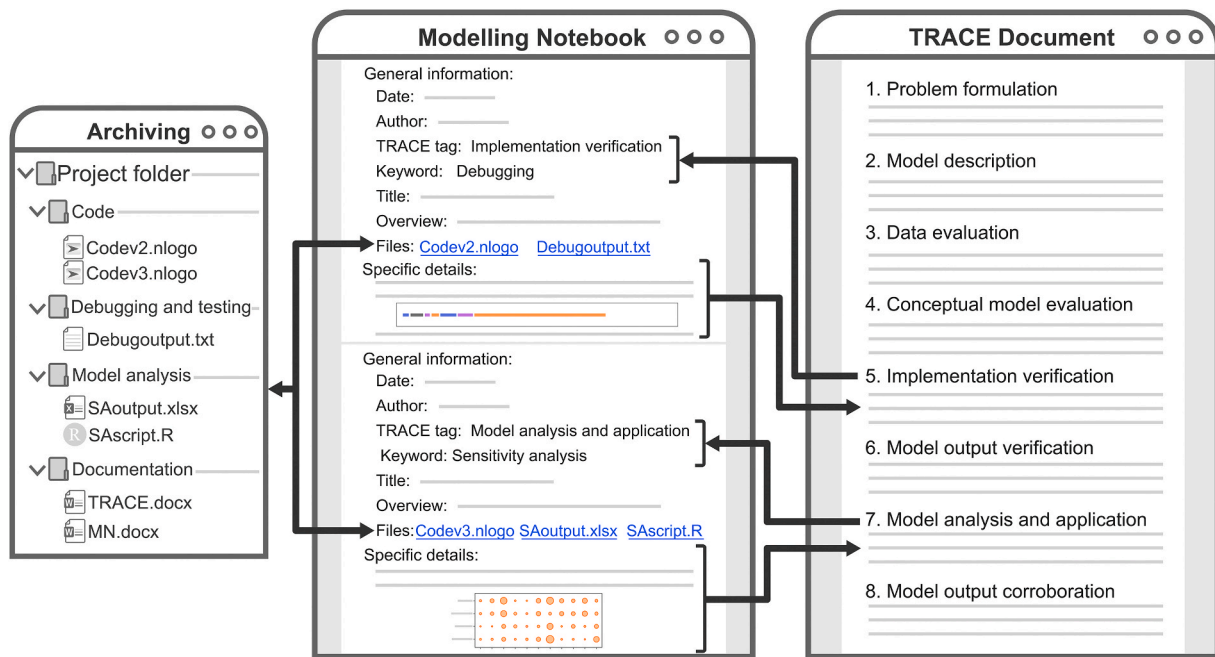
Archiving

Project folder
Code
Codev2.nlogo
Codev3.nlogo
Debugging and testing
Debugoutput.txt
Model analysis
SAoutput.xlsx
SAscript.R
Documentation
TRACE.docx
MN.docx

Modelling Notebook

General information:
Date:
Author:
TRACE tag: Implementation verification
Keyword: Debugging
Title:
Overview:
Files: Codev2.nlogo Debugoutput.txt
Specific details:

General information:
Date:
Author:
TRACE tag: Model analysis and application
Keyword: Sensitivity analysis
Title:
Overview:
Files: Codev3.nlogo SAoutput.xlsx SAscript.R
Specific details:

TRACE Document

1. Problem formulation
2. Model description
3. Data evaluation
4. Conceptual model evaluation
5. Implementation verification
6. Model output verification
7. Model analysis and application
8. Model output corroboration